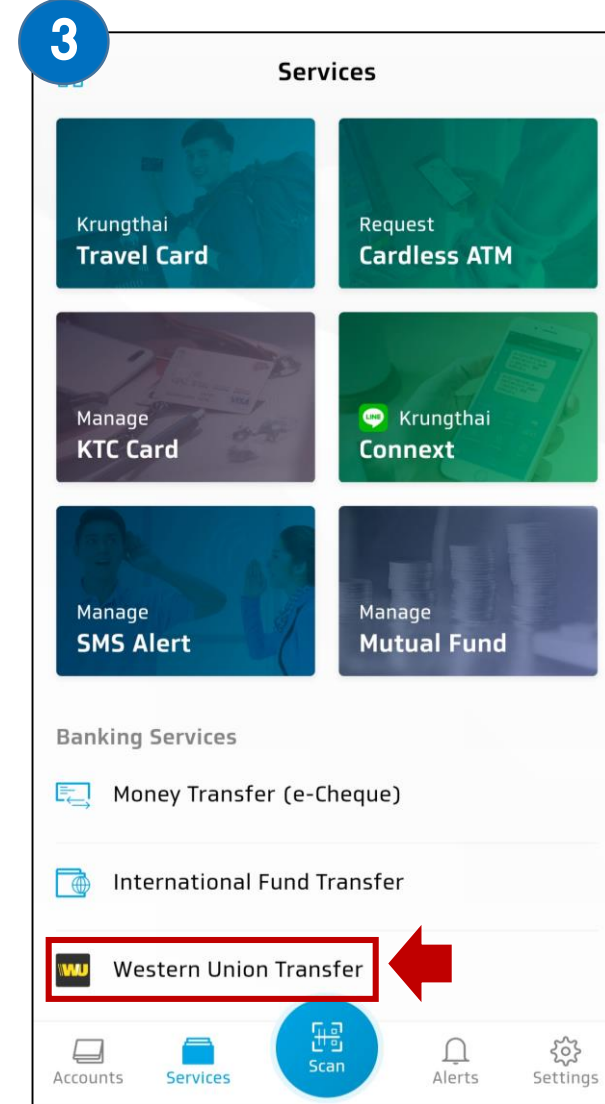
3

Services

Krungthai
Travel Card

Request
Cardless ATM

Manage
KTC Card

LINE Krungthai
Connext

Manage
SMS Alert

Manage
Mutual Fund

Banking Services

Money Transfer (e-Cheque)

International Fund Transfer

WU Western Union Transfer

Accounts Services Scan Alerts Settings